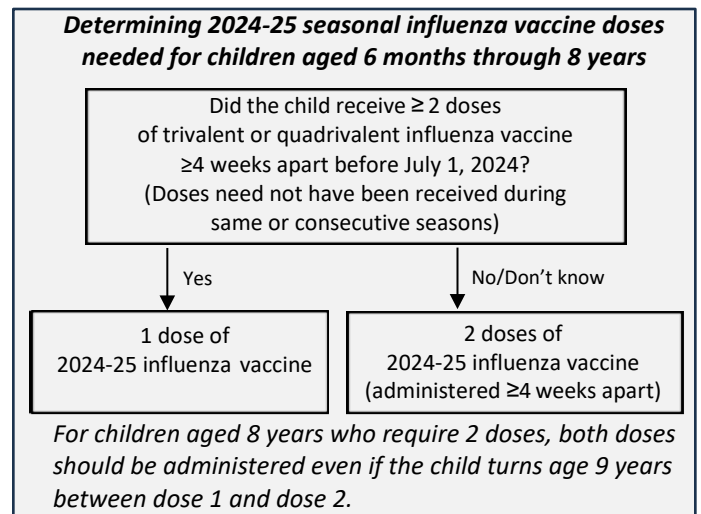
Determining 2024-25 seasonal influenza vaccine doses needed for children aged 6 months through 8 years

Did the child receive $\geq 2$ doses of trivalent or quadrivalent influenza vaccine $\geq 4$ weeks apart before July 1, 2024? (Doses need not have been received during same or consecutive seasons)

Yes

No/Don't know

1 dose of 2024-25 influenza vaccine

2 doses of 2024-25 influenza vaccine (administered $\geq 4$ weeks apart)

For children aged 8 years who require 2 doses, both doses should be administered even if the child turns age 9 years between dose 1 and dose 2.